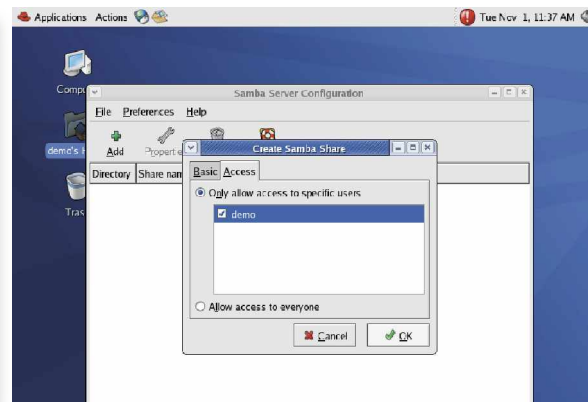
Applications Actions

Tue Nov 1, 11:37 AM

Compu

demo's H

Tras

Samba Server Configuration

File Preferences Help

Add Propert

Directory Share nam

Create Samba Share

Basic Access

Only allow access to specific users

demo

Allow access to everyone

Cancel OK